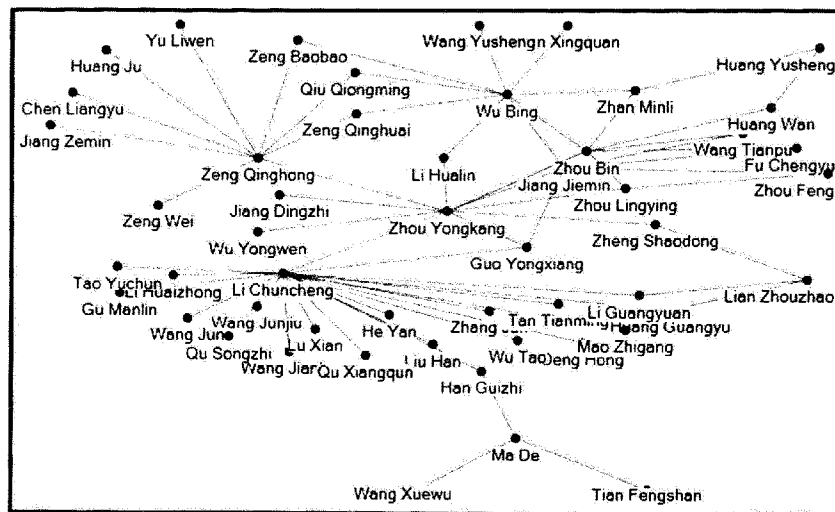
Yu Liwen
Huang Ju
Zeng Baobao
Wang Yushengn Xingquan
Huang Yusheng
Chen Liangyu
Qiu Qiongming
Wu Bing
Zhan Minli
Jiang Zemin
Zeng Qinghuai
Huang Wan
Wang Tianpu
Zhou Bin
Fu Chengyu
Zeng Qinghong
Li Hualin
Jiang Jiemin
Zhou Feng
Zhou Lingying
Zeng Wei
Jiang Dingzhi
Zhou Yongkang
Wu Yongwen
Zheng Shaodong
Guo Yongxiang
Tao Yuchun
Li Huaizhong
Li Chuncheng
Lian Zhouzhao
Gu Manlin
Li Guangyuan
Wang Jun
Wang Junjiu
Tan Tianming
Huang Guangyu
He Yan
Zhang Jun
Mao Zhigang
Qu Songzhi
Lu Xian
Wu Tao
Deng Hong
Wang Jian
Qu Xiangqun
Liu Han
Han Guizhi
Ma De
Wang Xuewu
Tian Fengshan